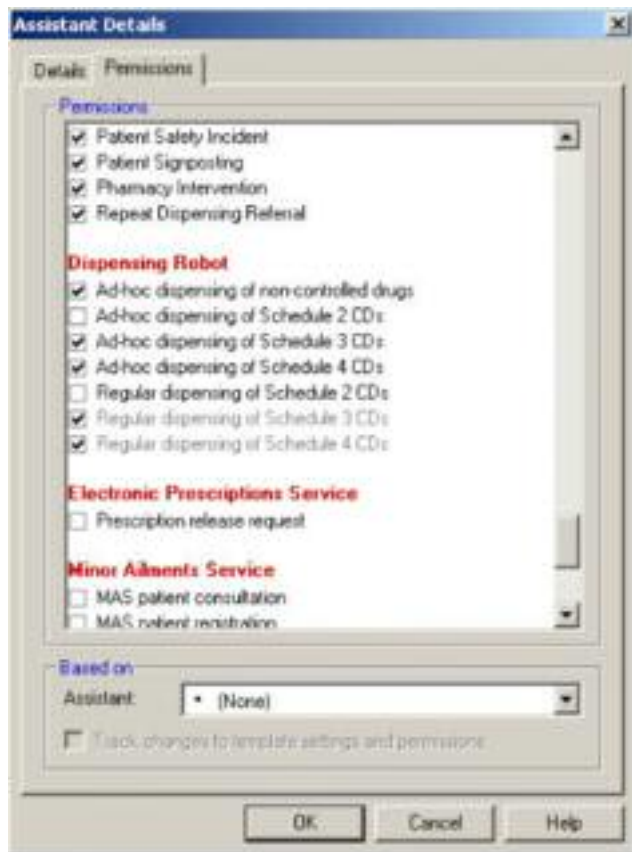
Assistant Details

Details Permissions

Permissions

Patient Safety Incident
Patient Signposting
Pharmacy Intervention
Repeat Dispensing Referral

Dispensing Robot
Ad-hoc dispensing of non-controlled drugs
Ad-hoc dispensing of Schedule 2 CDs
Ad-hoc dispensing of Schedule 3 CDs
Ad-hoc dispensing of Schedule 4 CDs
Regular dispensing of Schedule 2 CDs
Regular dispensing of Schedule 3 CDs
Regular dispensing of Schedule 4 CDs

Electronic Prescriptions Service
Prescription release request

Minor Ailments Service
MAS patient consultation
MAS patient registration

Based on
Assistant: * (None)
Track changes to template settings and permissions

OK Cancel Help